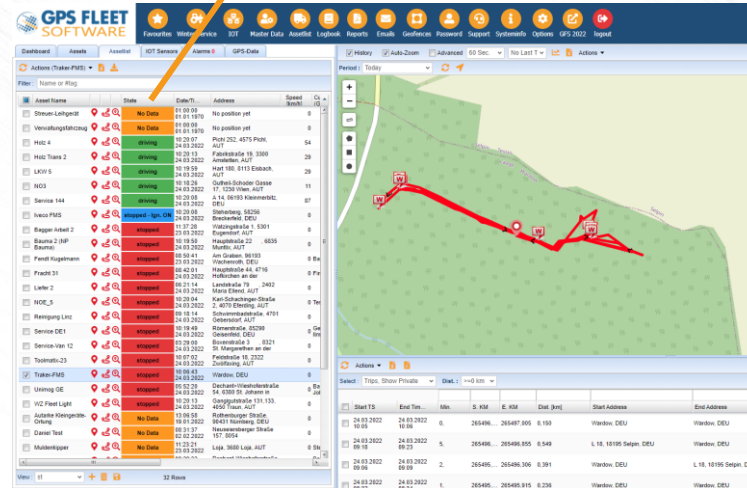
GPS FLEET SOFTWARE

Favourites Winter Service IOT Master Data Assetlist Logbook Reports Emails Geofences Password Support Systeminfo Options GPS 2022 logout

Dashboard Assets Assetlist IOT Sensors Alarms 0 GPS-Data

Actions (Traker-FMS)

Filter: Name or #tag

| Asset Name | State | Date/Ti | Address | Speed [km/h] |
|---|---|---|---|---|
| Steuer-Leihgerät | No Data | 01.00:00 01.01.1970 | No position yet | 0 |
| Verwaltungsfahrzeug | No Data | 01.00:00 01.01.1970 | No position yet | 0 |
| Holz 4 | driving | 10:20:07 24.03.2022 | Pichl 252, 4575 Pichl, AUT | 54 |
| Holz Trans 2 | driving | 10:20:13 24.03.2022 | Fabrikstraße 19, 3300 Amstetten, AUT | 29 |
| LKW 5 | driving | 10:19:59 24.03.2022 | Hart 180, 8113 Eisbach, AUT | 45 |
| NO3 | driving | 10:18:26 24.03.2022 | Gutheil-Schoder Gasse 17, 1230 Wien, AUT | 11 |
| Service 144 | driving | 10:20:08 24.03.2022 | A 14, 06193 Kleinmerbitz, DEU | 87 |
| Iveco FMS | stopped - Ign. ON | 10:20:08 24.03.2022 | Steinerberg, 58256 Breckerfeld, DEU | 0 |
| Bagger Arbeit 2 | stopped | 11:37:28 23.03.2022 | Wätzingstraße 1, 5301 Eugendorf, AUT | 0 |
| Baumz 2 (NP Baumz) | stopped | 10:19:59 24.03.2022 | Hauptstraße 22, 6835 Muntlix, AUT | 0 |
| Fendt Kugelmann | stopped | 06:59:41 24.03.2022 | Am Graben, 96193 Wachenroth, DEU | 0 |
| Fracht 31 | stopped | 08:42:01 24.03.2022 | Hauptstraße 44, 4716 Hofkirchen an der | 0 |
| Liefer 2 | stopped | 09:21:14 24.03.2022 | Landstraße 79, 2402 Maria Ellend, AUT | 0 |
| NOE_5 | stopped | 10:20:04 24.03.2022 | Karl-Schachinger-Straße 2, 4070 Eferding, AUT | 0 |
| Reinigung Linz | stopped | 09:18:14 24.03.2022 | Schwimmbadstraße, 4761 Gebersdorf, AUT | 0 |
| Service DE1 | stopped | 10:19:49 24.03.2022 | Römerstraße, 85298 Geisenfeld, DEU | 0 |
| Service-Van 12 | stopped | 09:25:00 24.03.2022 | Bovenstraße 3, 8321 St. Margarethen an der | 0 |
| Toolmatic-23 | stopped | 10:07:02 24.03.2022 | Feldstraße 16, 2322 Zwölfaxing, AUT | 0 |
| Traker-FMS | stopped | 10:06:43 24.03.2022 | Wardow, DEU | 0 |
| Unimog GE | stopped | 05:52:28 24.03.2022 | Dechant-Wesholterstraße 54, 6380 St. Johann in | 0 |
| WZ Fleet Light | stopped | 09:03:29 24.03.2022 | Gangglustraße 131.133, 4050 Traun, AUT | 0 |
| Autarke Kleingeräte-Ortung | No Data | 13:06:58 19.01.2022 | Rothenburger Straße, 90431 Nürnberg, DEU | 0 |
| Daniel Test | No Data | 08:31:37 02.02.2022 | Neuenseberger Straße 157, 8054 | 0 |
| Muldenkipper | No Data | 11:03:00 21.03.2022 | Loja, 3660 Loja, AUT | 0 |

View: 32 Rows

History Auto-Zoom Advanced 60 Sec. No Last T Actions
Period: Today

Actions
Select Trips, Show Private Dist.: >=0 km

| Start TS | End Tim... | Min. | S. KM | E. KM | Dist. [km] | Start Address | End Address |
|---|---|---|---|---|---|---|---|
| 24.03.2022 10:05 | 24.03.2022 10:06 | 0, | 265495,... | 265495,... | 0.150 | Wardow, DEU | Wardow, DEU |
| 24.03.2022 09:18 | 24.03.2022 09:23 | 5, | 265496,... | 265496,855 | 5.149 | L 18, 18195 Selpin, DEU | L 18, 18195 Selpin, DEU |
| 24.03.2022 09:06 | 24.03.2022 09:09 | 3, | 265496,... | 265496,306 | 0.391 | Wardow, DEU | L 18, 18195 Selpin, DEU |
| 24.03.2022 09:05 | 24.03.2022 09:05 | 0, | 265495,... | 265495,915 | 0.256 | Wardow, DEU | Wardow, DEU |